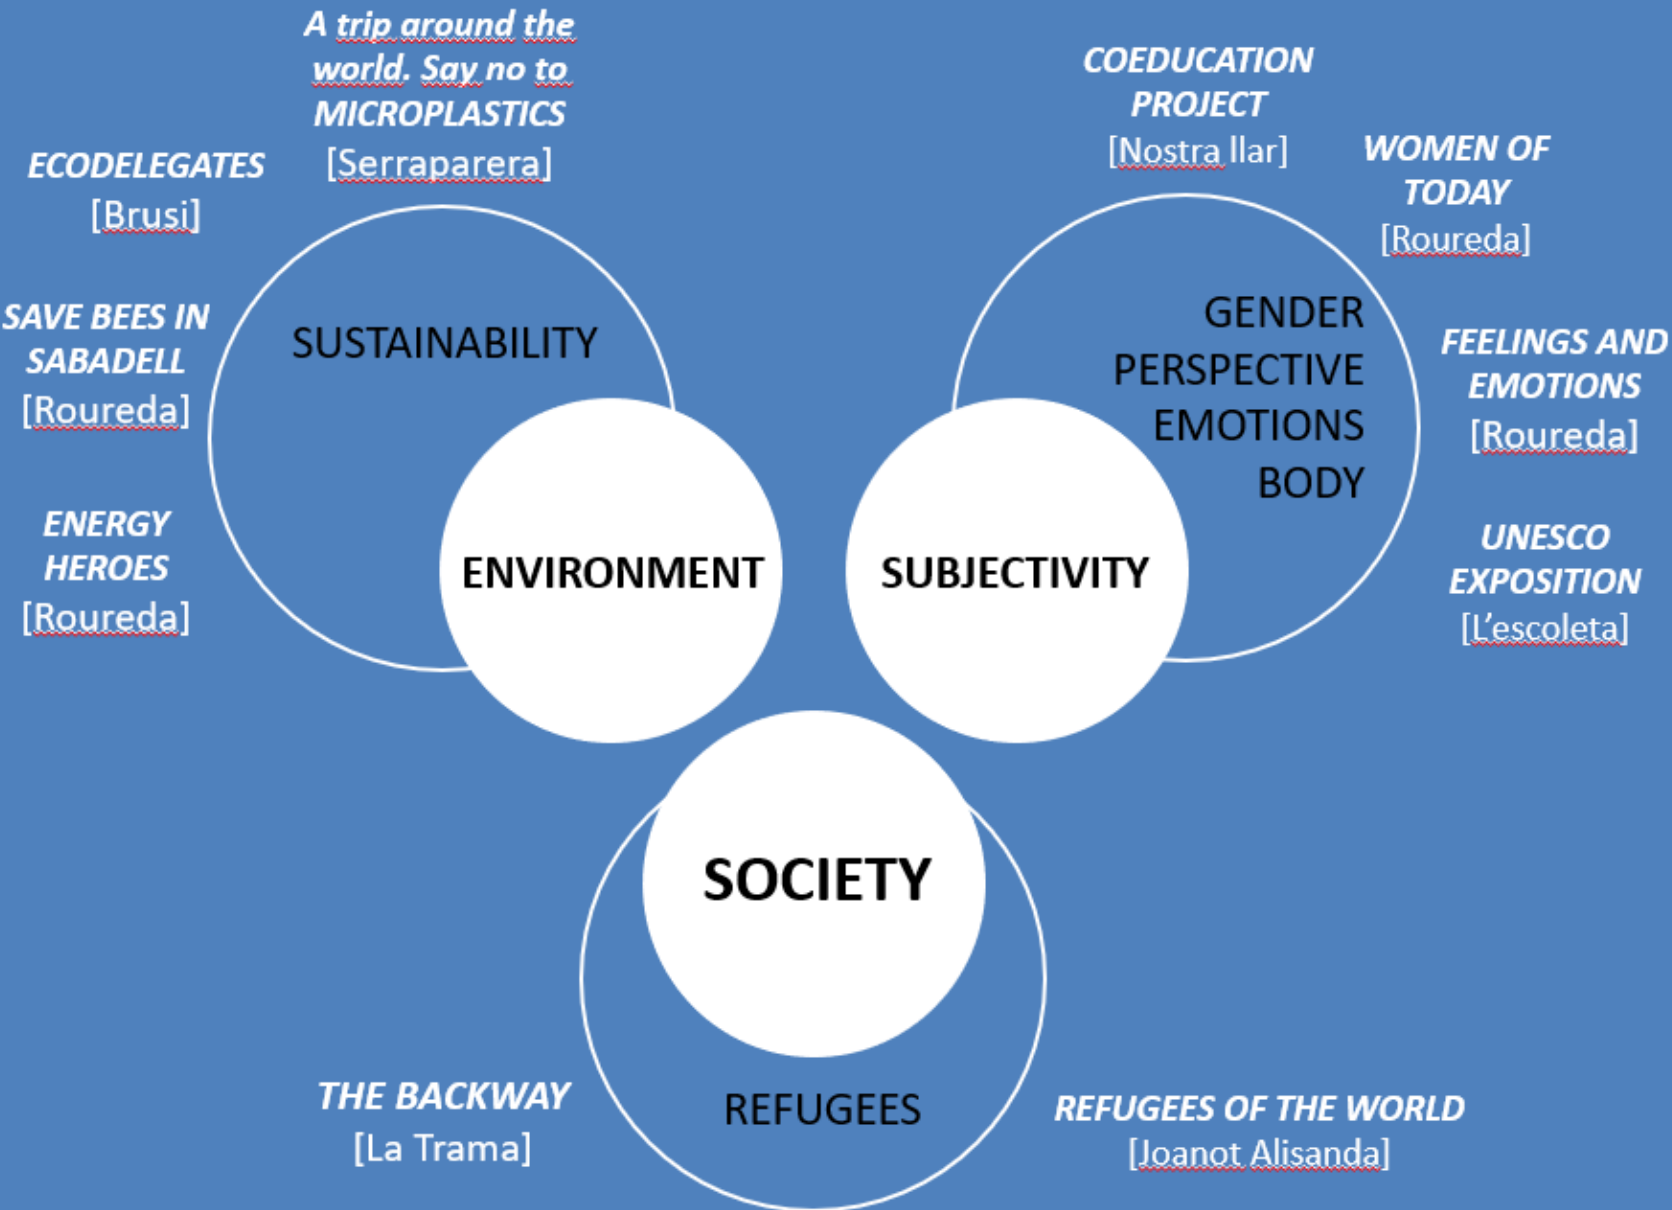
A trip around the world. Say no to MICROPLASTICS
[Serraparera]

ECODELEGATES
[Brusi]

SAVE BEES IN SABADELL
[Roureda]

ENERGY HEROES
[Roureda]

SUSTAINABILITY

ENVIRONMENT

COEDUCATION PROJECT
[Nostra llar]

WOMEN OF TODAY
[Roureda]

GENDER PERSPECTIVE
EMOTIONS
BODY

FEELINGS AND EMOTIONS
[Roureda]

UNESCO EXPOSITION
[L'escoleta]

SUBJECTIVITY

SOCIETY

THE BACKWAY
[La Trama]

REFUGEES

REFUGEES OF THE WORLD
[Joanot Alisanda]